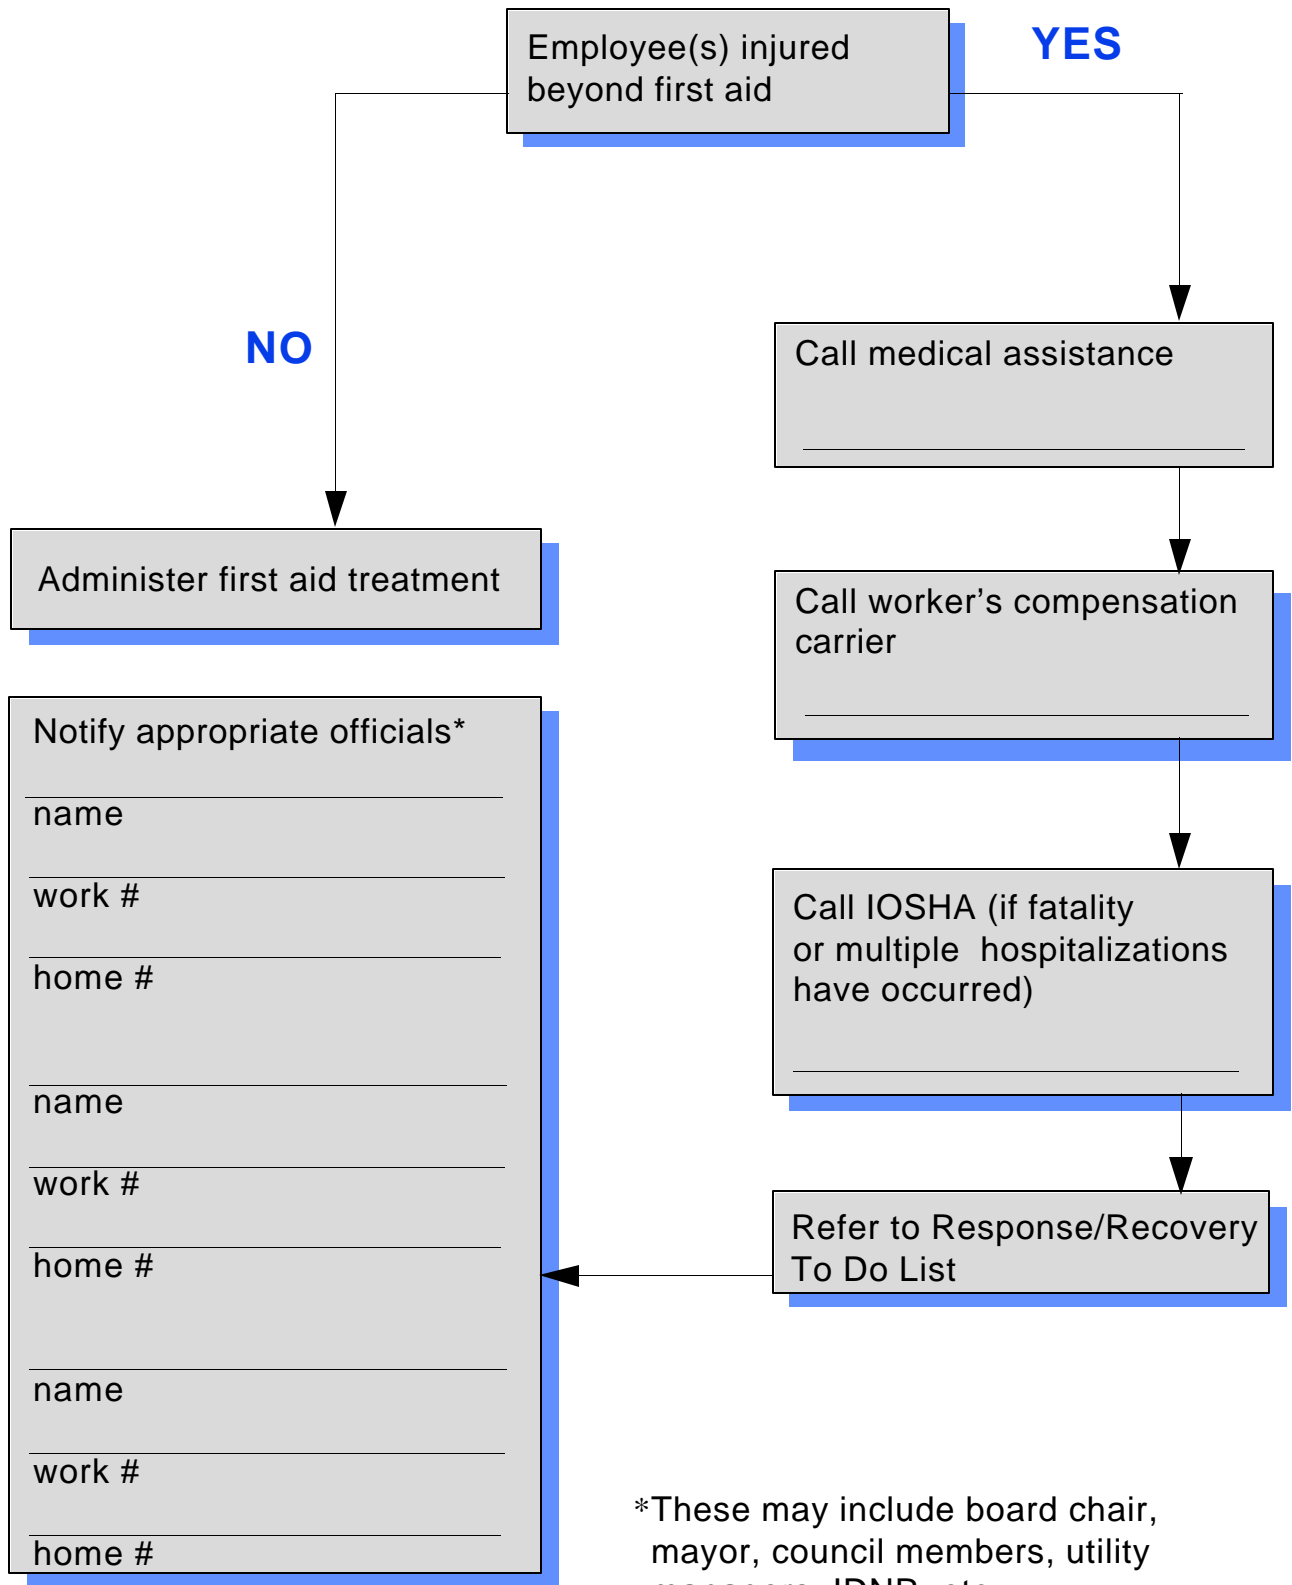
Employee(s) injured beyond first aid

YES

NO

Call medical assistance

Administer first aid treatment

Call worker’s compensation carrier

Notify appropriate officials*

name

work #

home #

name

work #

home #

name

work #

home #

Call IOSHA (if fatality or multiple hospitalizations have occurred)

Refer to Response/Recovery To Do List

*These may include board chair, mayor, council members, utility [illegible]